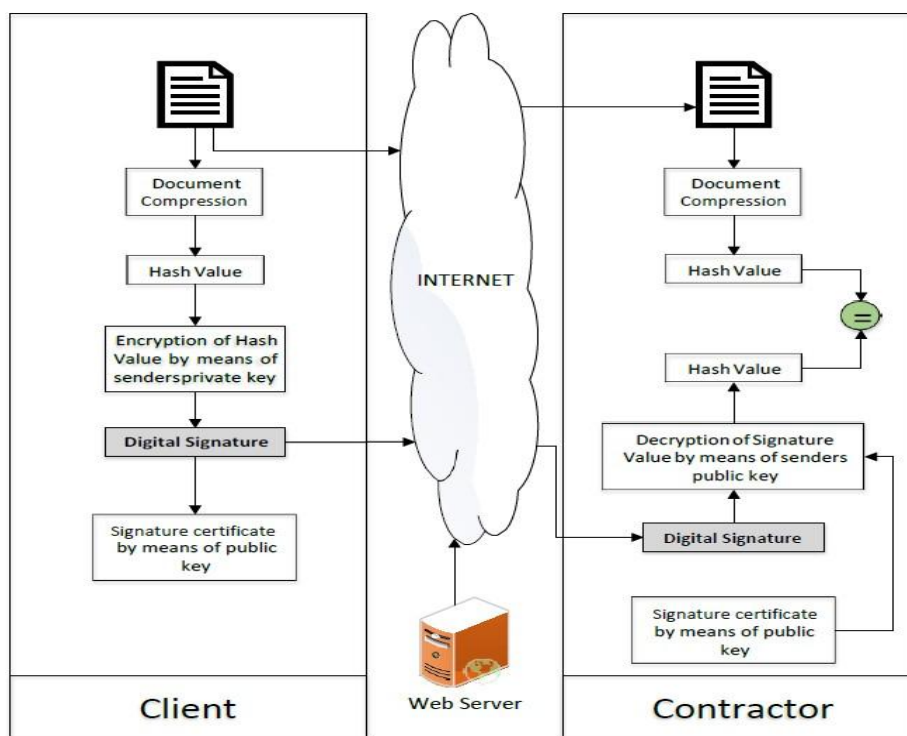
Document Compression

Hash Value

Encryption of Hash Value by means of sendersprivate key

Digital Signature

Signature certificate by means of public key

Client

INTERNET

Web Server

Document Compression

Hash Value

=

Hash Value

Decryption of Signature Value by means of senders public key

Digital Signature

Signature certificate by means of public key

Contractor